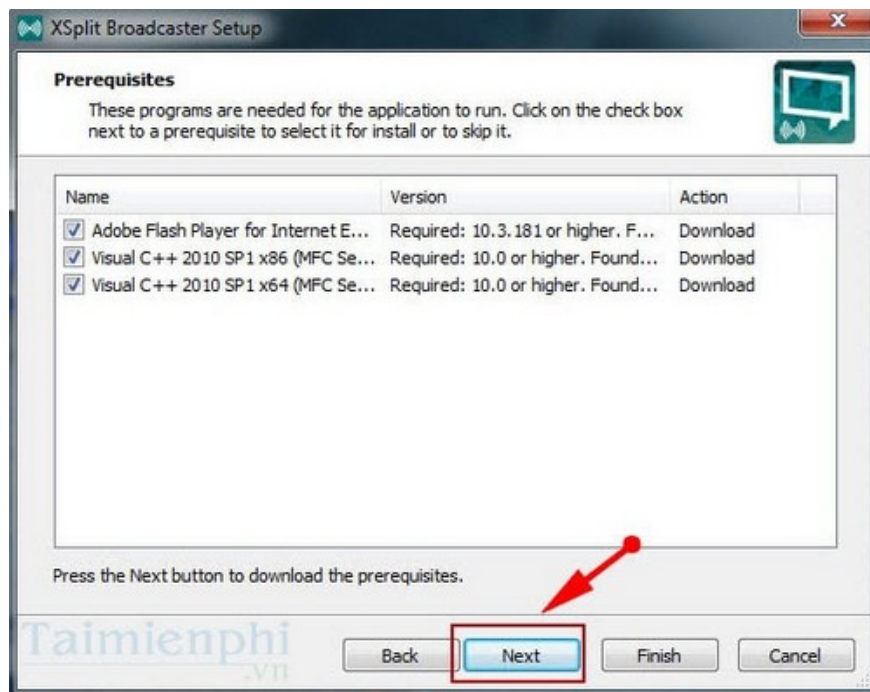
XSplit Broadcaster Setup

Prerequisites

These programs are needed for the application to run. Click on the check box next to a prerequisite to select it for install or to skip it.

| Name | Version | Action |
|---|---|---|
| Adobe Flash Player for Internet E... | Required: 10.3.181 or higher. F... | Download |
| Visual C++ 2010 SP1 x86 (MFC Se... | Required: 10.0 or higher. Found... | Download |
| Visual C++ 2010 SP1 x64 (MFC Se... | Required: 10.0 or higher. Found... | Download |

Press the Next button to download the prerequisites.

Taimienphi .vn

Back Next Finish Cancel